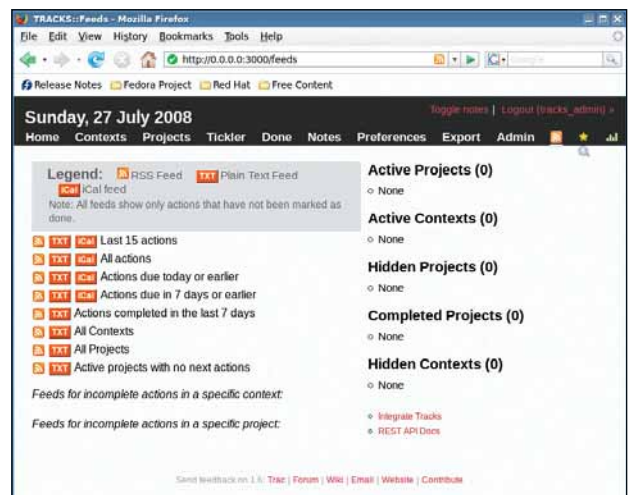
TRACKS::Feeds - Mozilla Firefox

File Edit View History Bookmarks Tools Help

http://0.0.0.0:3000/feeds

Google

Release Notes Fedora Project Red Hat Free Content

Sunday, 27 July 2008

Toggle notes | Logout (tracks_admin) »

Home Contexts Projects Tickler Done Notes Preferences Export Admin

Legend: RSS Feed TXT Plain Text Feed iCal iCal feed

Note: All feeds show only actions that have not been marked as done.

TXT iCal Last 15 actions

TXT iCal All actions

TXT iCal Actions due today or earlier

TXT iCal Actions due in 7 days or earlier

TXT Actions completed in the last 7 days

TXT All Contexts

TXT All Projects

TXT Active projects with no next actions

Feeds for incomplete actions in a specific context:

Feeds for incomplete actions in a specific project:

Active Projects (0)

None

Active Contexts (0)

None

Hidden Projects (0)

None

Completed Projects (0)

None

Hidden Contexts (0)

None

Integrate Tracks

REST API Docs

Send feedback on 1.6: Trac | Forum | Wiki | Email | Website | Contribute